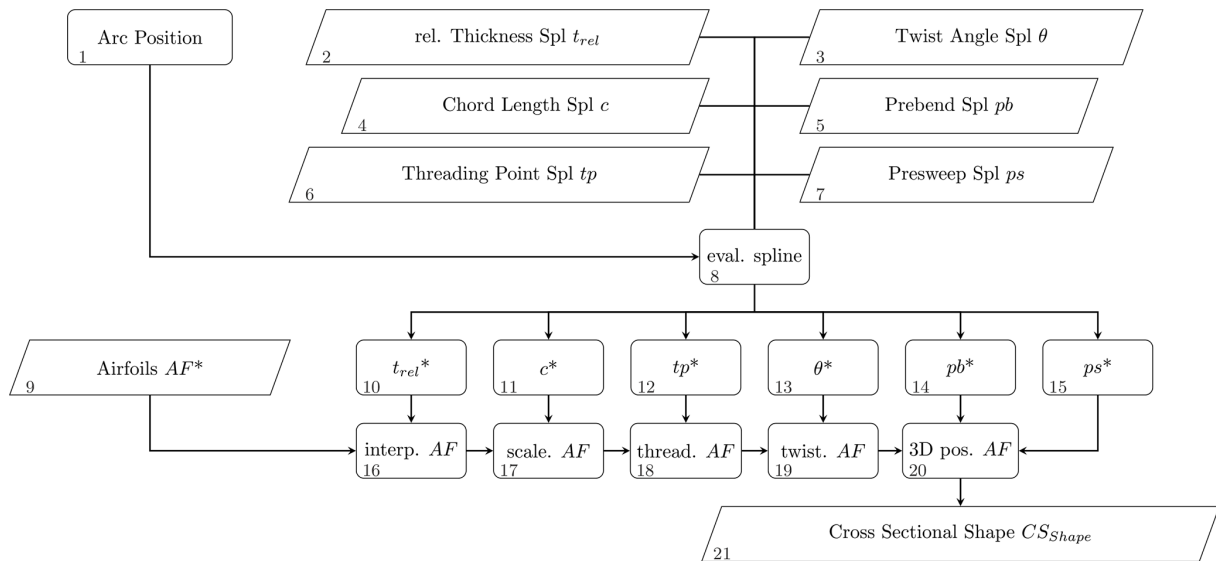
Arc Position
1

rel. Thickness Spl $t_{rel}$
2

Twist Angle Spl $\theta$
3

Chord Length Spl $c$
4

Prebend Spl $pb$
5

Threading Point Spl $tp$
6

Presweep Spl $ps$
7

eval. spline
8

Airfoils $AF*$
9

$t_{rel}*$
10

$c*$
11

$tp*$
12

$\theta*$
13

$pb*$
14

$ps*$
15

interp. $AF$
16

scale. $AF$
17

thread. $AF$
18

twist. $AF$
19

3D pos. $AF$
20

Cross Sectional Shape $CS_{Shape}$
21